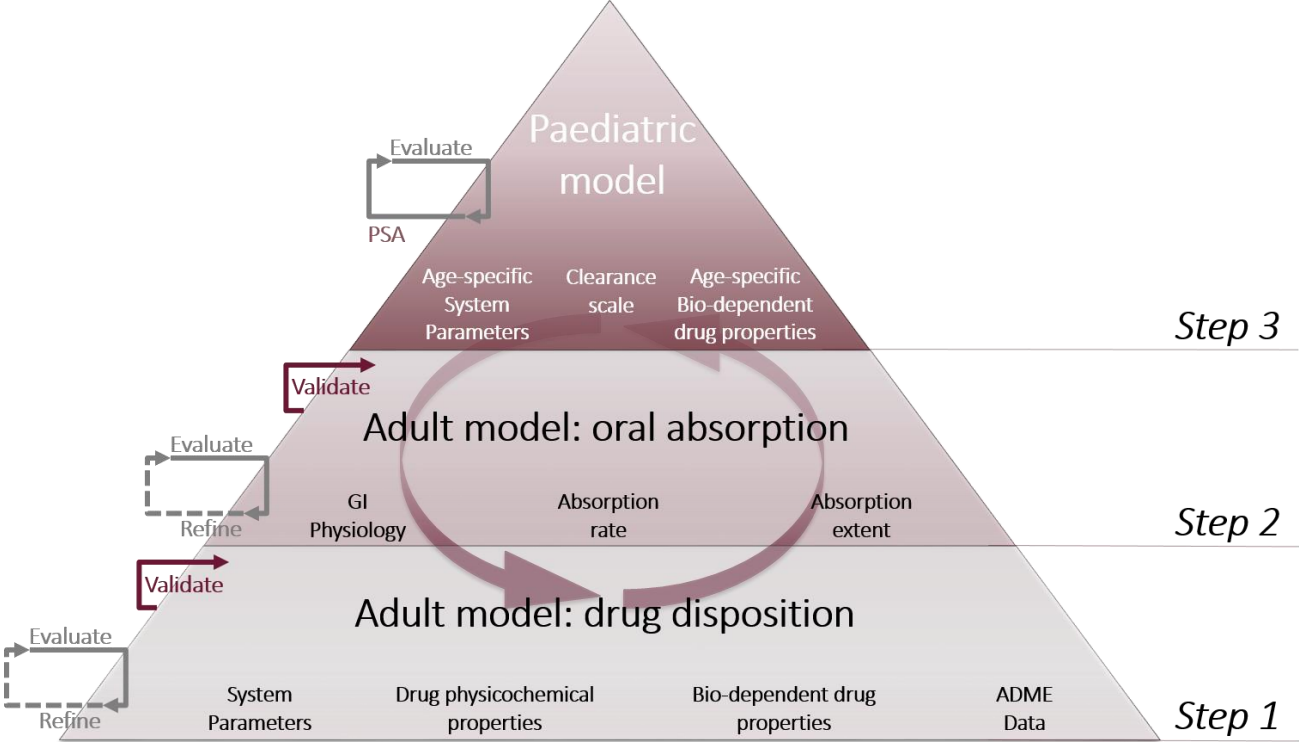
Paediatric model

Evaluate

PSA

Age-specific System Parameters

Clearance scale

Age-specific Bio-dependent drug properties

Step 3

Validate

Adult model: oral absorption

Evaluate

Refine

GI Physiology

Absorption rate

Absorption extent

Step 2

Validate

Adult model: drug disposition

Evaluate

Refine

System Parameters

Drug physicochemical properties

Bio-dependent drug properties

ADME Data

Step 1